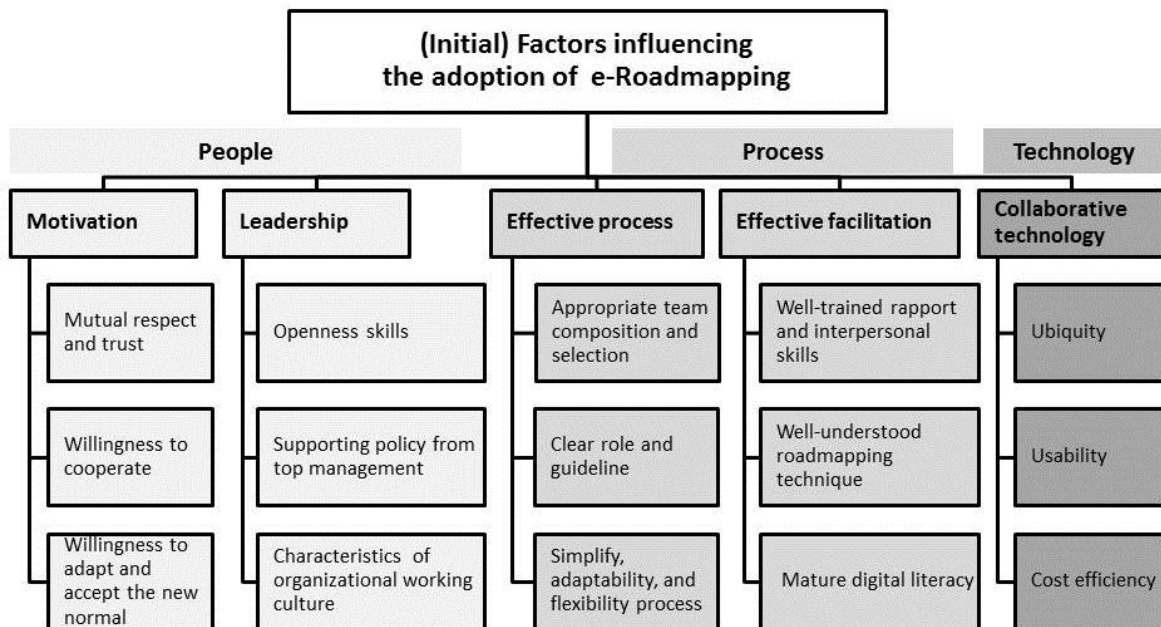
(Initial) Factors influencing the adoption of e-Roadmapping

People

Process

Technology

Motivation

Mutual respect and trust

Willingness to cooperate

Willingness to adapt and accept the new normal

Leadership

Openness skills

Supporting policy from top management

Characteristics of organizational working culture

Effective process

Appropriate team composition and selection

Clear role and guideline

Simplify, adaptability, and flexibility process

Effective facilitation

Well-trained rapport and interpersonal skills

Well-understood roadmapping technique

Mature digital literacy

Collaborative technology

Ubiquity

Usability

Cost efficiency